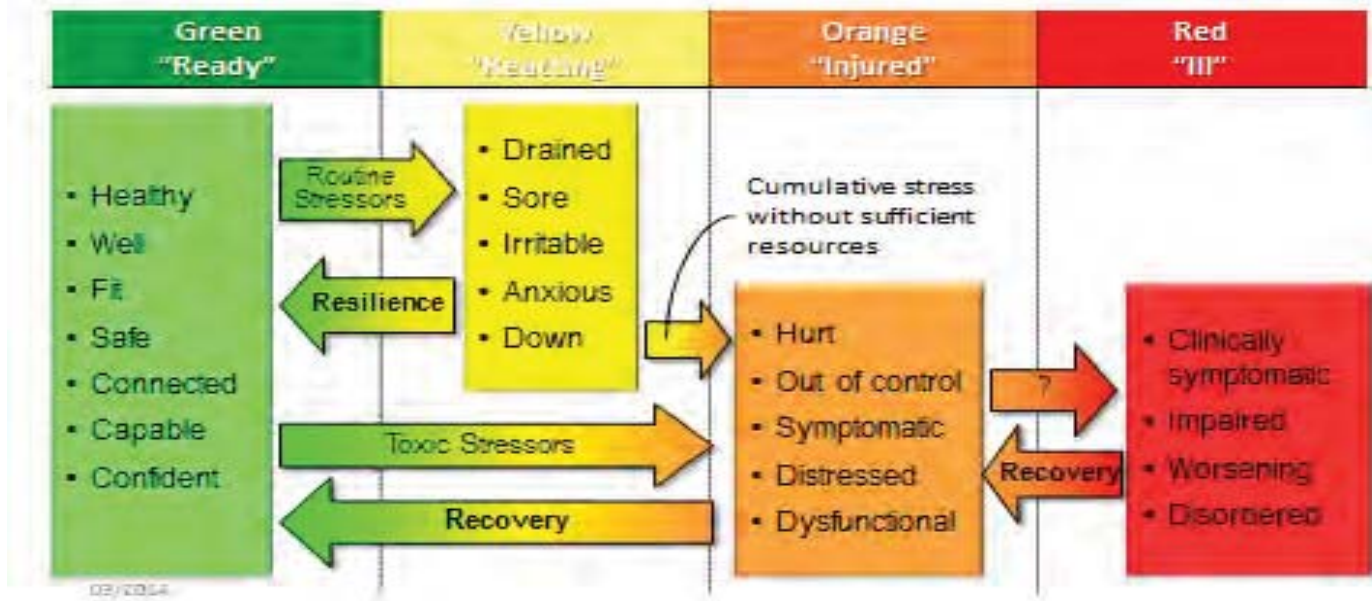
| Green "Ready" | Yellow "Reacting" | Orange "Injured" | Red "Ill" |
|---|---|---|---|

- Healthy
- Well
- Fit
- Safe
- Connected
- Capable
- Confident

Routine Stressors

Resilience

- Drained
- Sore
- Irritable
- Anxious
- Down

Cumulative stress without sufficient resources

Toxic Stressors

Recovery

- Hurt
- Out of control
- Symptomatic
- Distressed
- Dysfunctional

?

Recovery

- Clinically symptomatic
- Impaired
- Worsening
- Disordered

03/2014